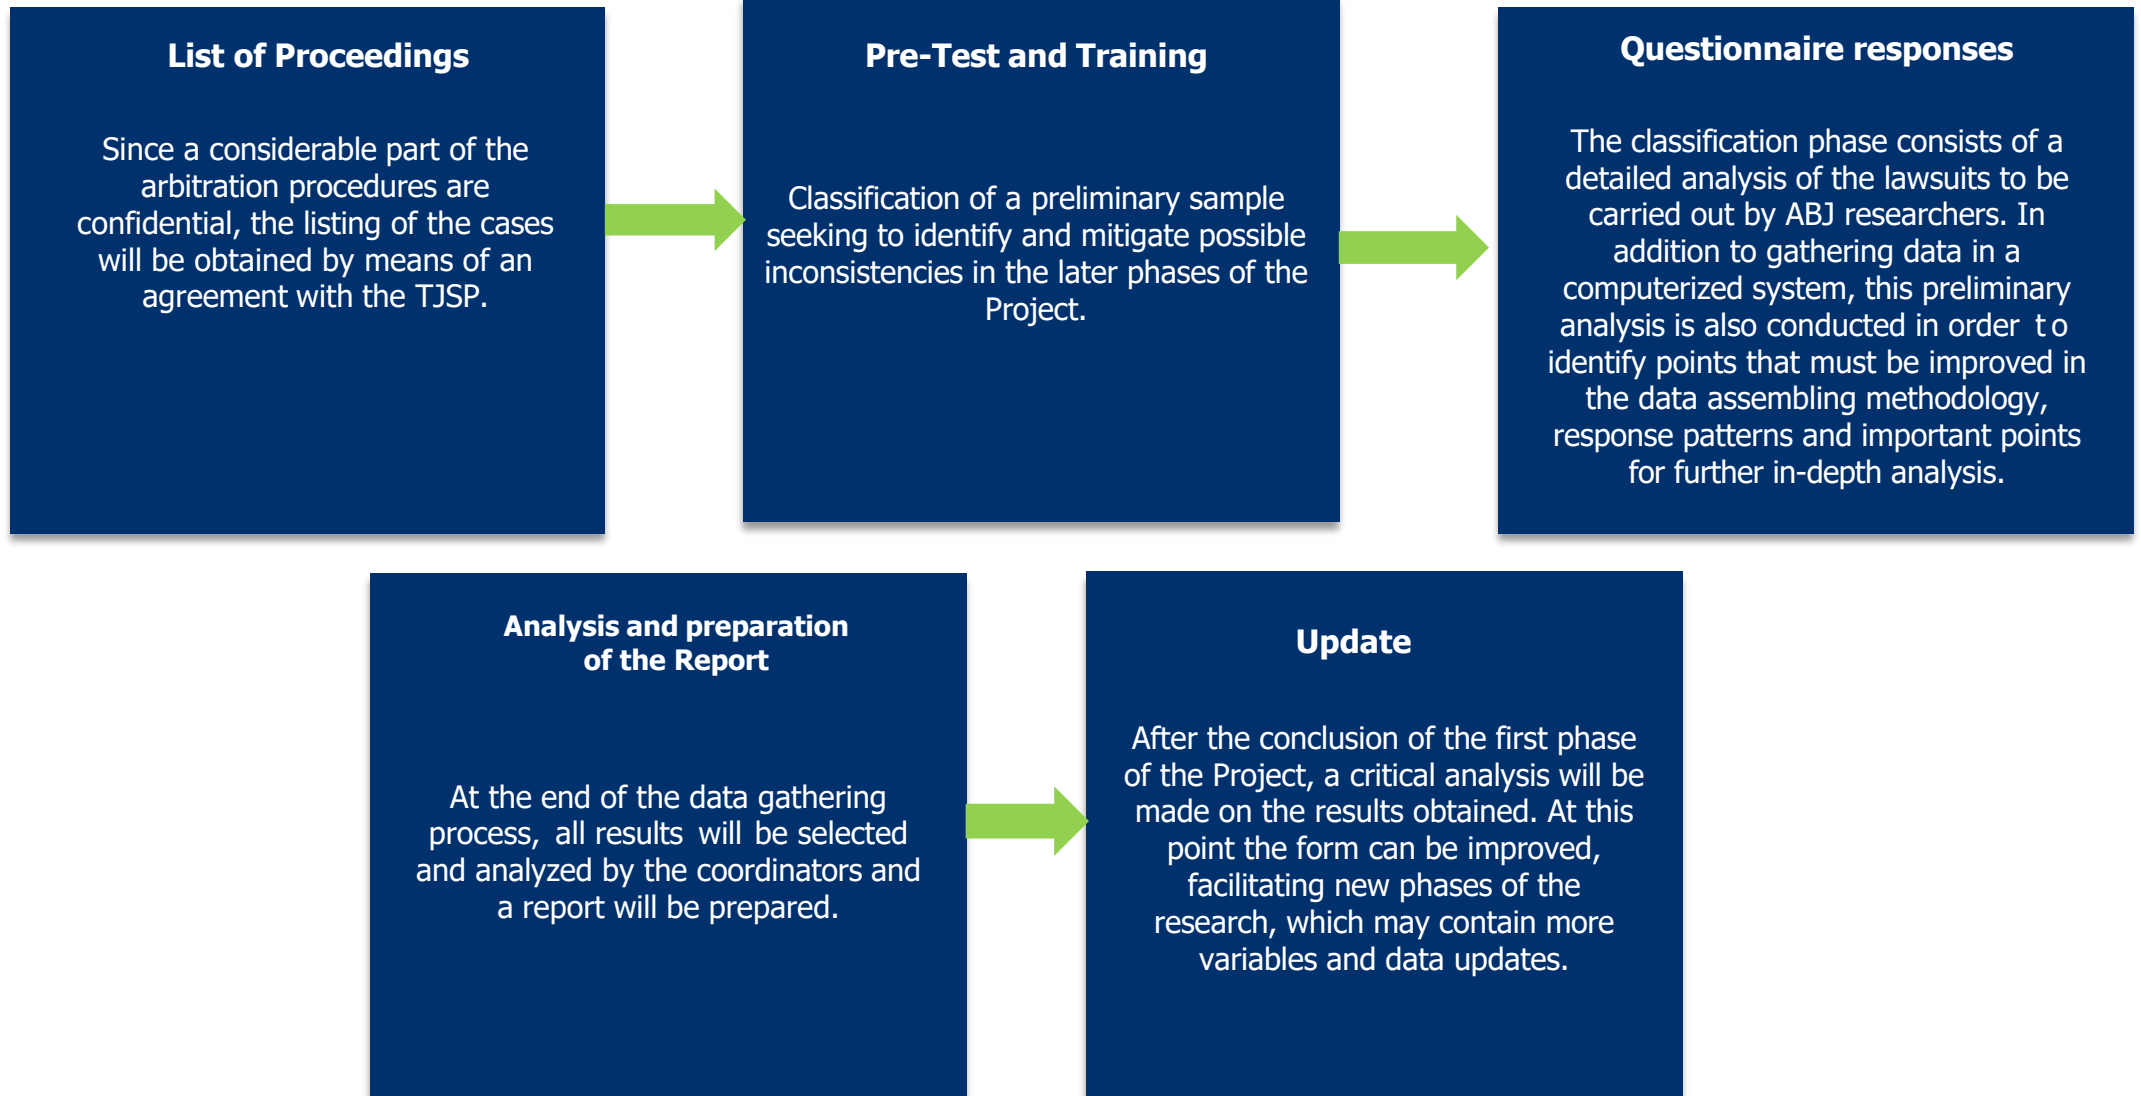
List of Proceedings

Since a considerable part of the arbitration procedures are confidential, the listing of the cases will be obtained by means of an agreement with the TJSP.

Pre-Test and Training

Classification of a preliminary sample seeking to identify and mitigate possible inconsistencies in the later phases of the Project.

Questionnaire responses

The classification phase consists of a detailed analysis of the lawsuits to be carried out by ABJ researchers. In addition to gathering data in a computerized system, this preliminary analysis is also conducted in order to identify points that must be improved in the data assembling methodology, response patterns and important points for further in-depth analysis.

Analysis and preparation of the Report

At the end of the data gathering process, all results will be selected and analyzed by the coordinators and a report will be prepared.

Update

After the conclusion of the first phase of the Project, a critical analysis will be made on the results obtained. At this point the form can be improved, facilitating new phases of the research, which may contain more variables and data updates.